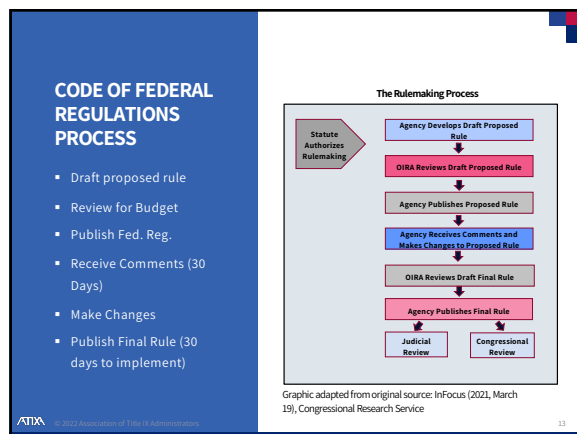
CODE OF FEDERAL REGULATIONS PROCESS

- Draft proposed rule
- Review for Budget
- Publish Fed. Reg.
- Receive Comments (30 Days)
- Make Changes
- Publish Final Rule (30 days to implement)

The Rulemaking Process

Statute Authorizes Rulemaking

Agency Develops Draft Proposed Rule

OIRA Reviews Draft Proposed Rule

Agency Publishes Proposed Rule

Agency Receives Comments and Makes Changes to Proposed Rule

OIRA Reviews Draft Final Rule

Agency Publishes Final Rule

Judicial Review

Congressional Review

Graphic adapted from original source: InFocus (2021, March 19), Congressional Research Service

ATIXA © 2022 Association of Title IX Administrators

13